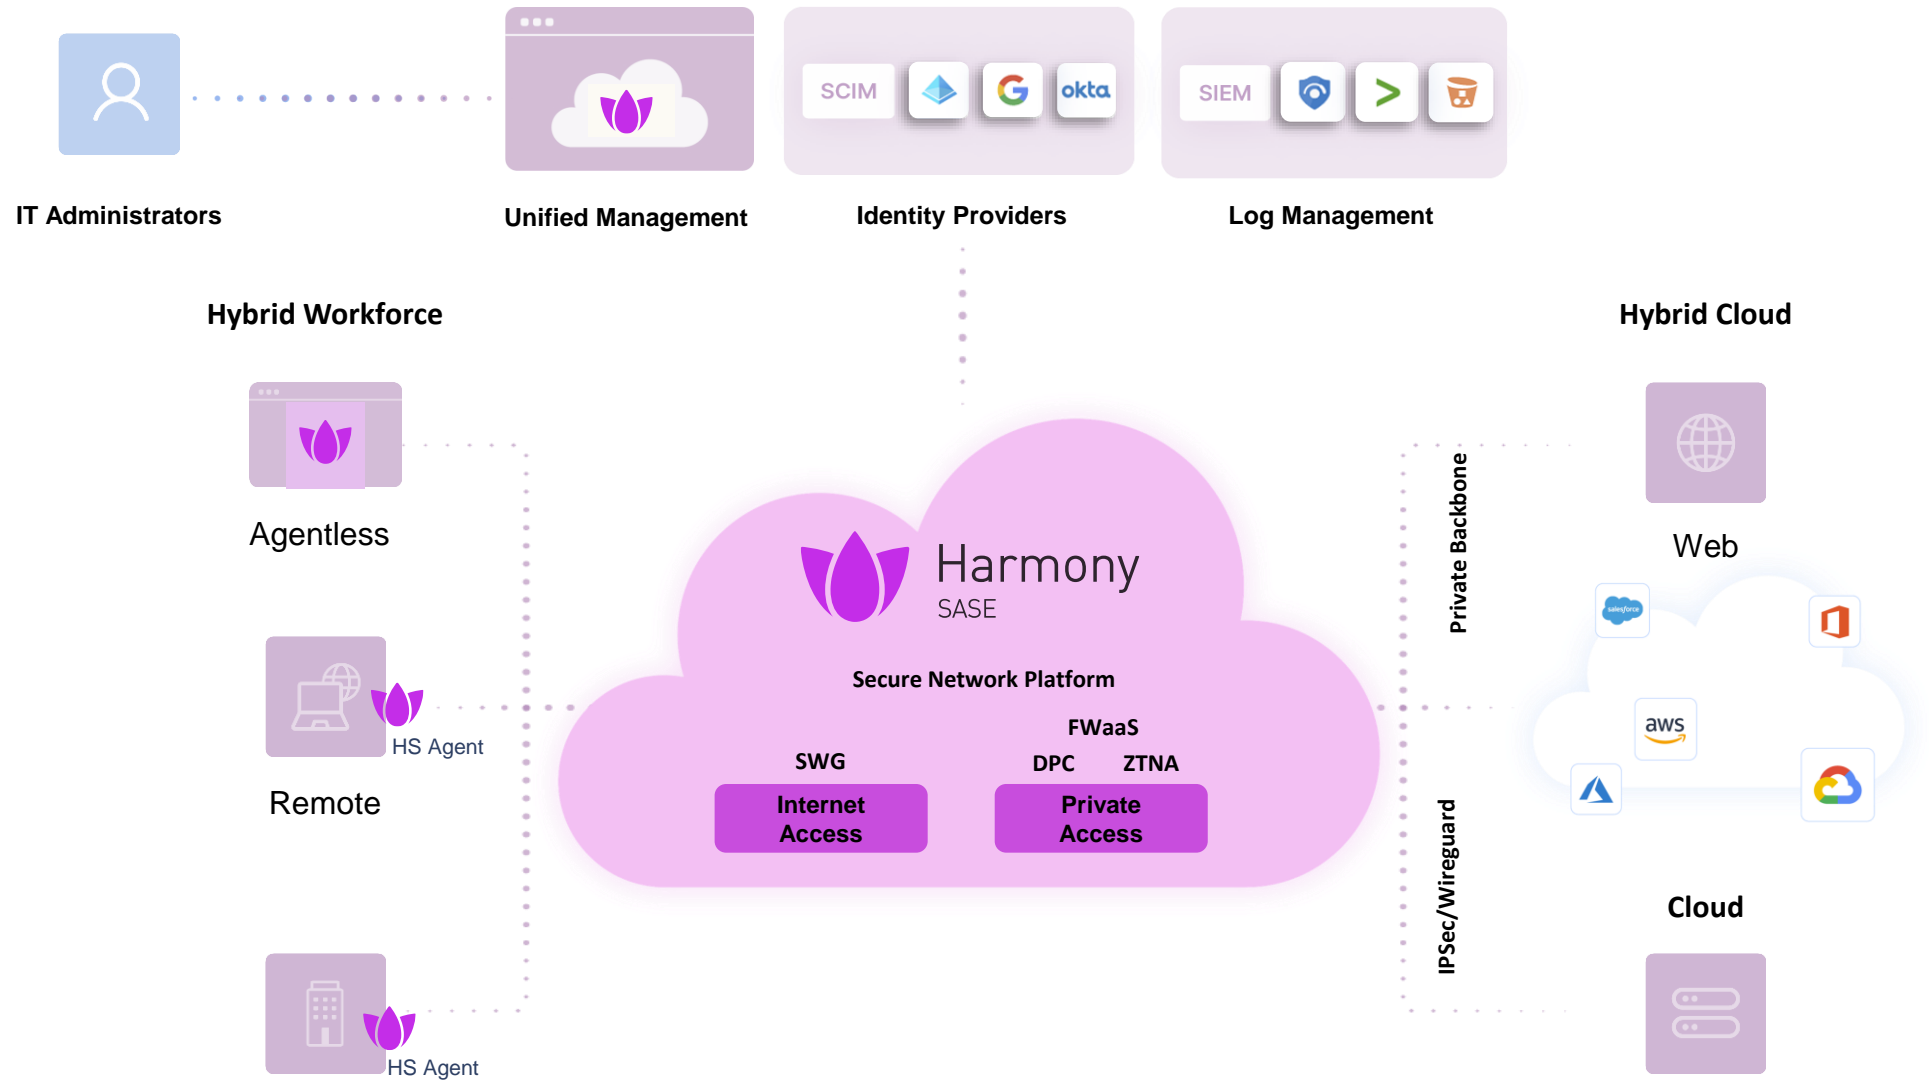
SCIM

okta

SIEM

IT Administrators

Unified Management

Identity Providers

Log Management

Hybrid Workforce

Hybrid Cloud

Agentless

Harmony
SASE

Private Backbone

Web

salesforce

Secure Network Platform

HS Agent

aws

FWaaS

SWG

DPC

ZTNA

Remote

Internet Access

Private Access

Cloud

IPSec/Wireguard

HS Agent